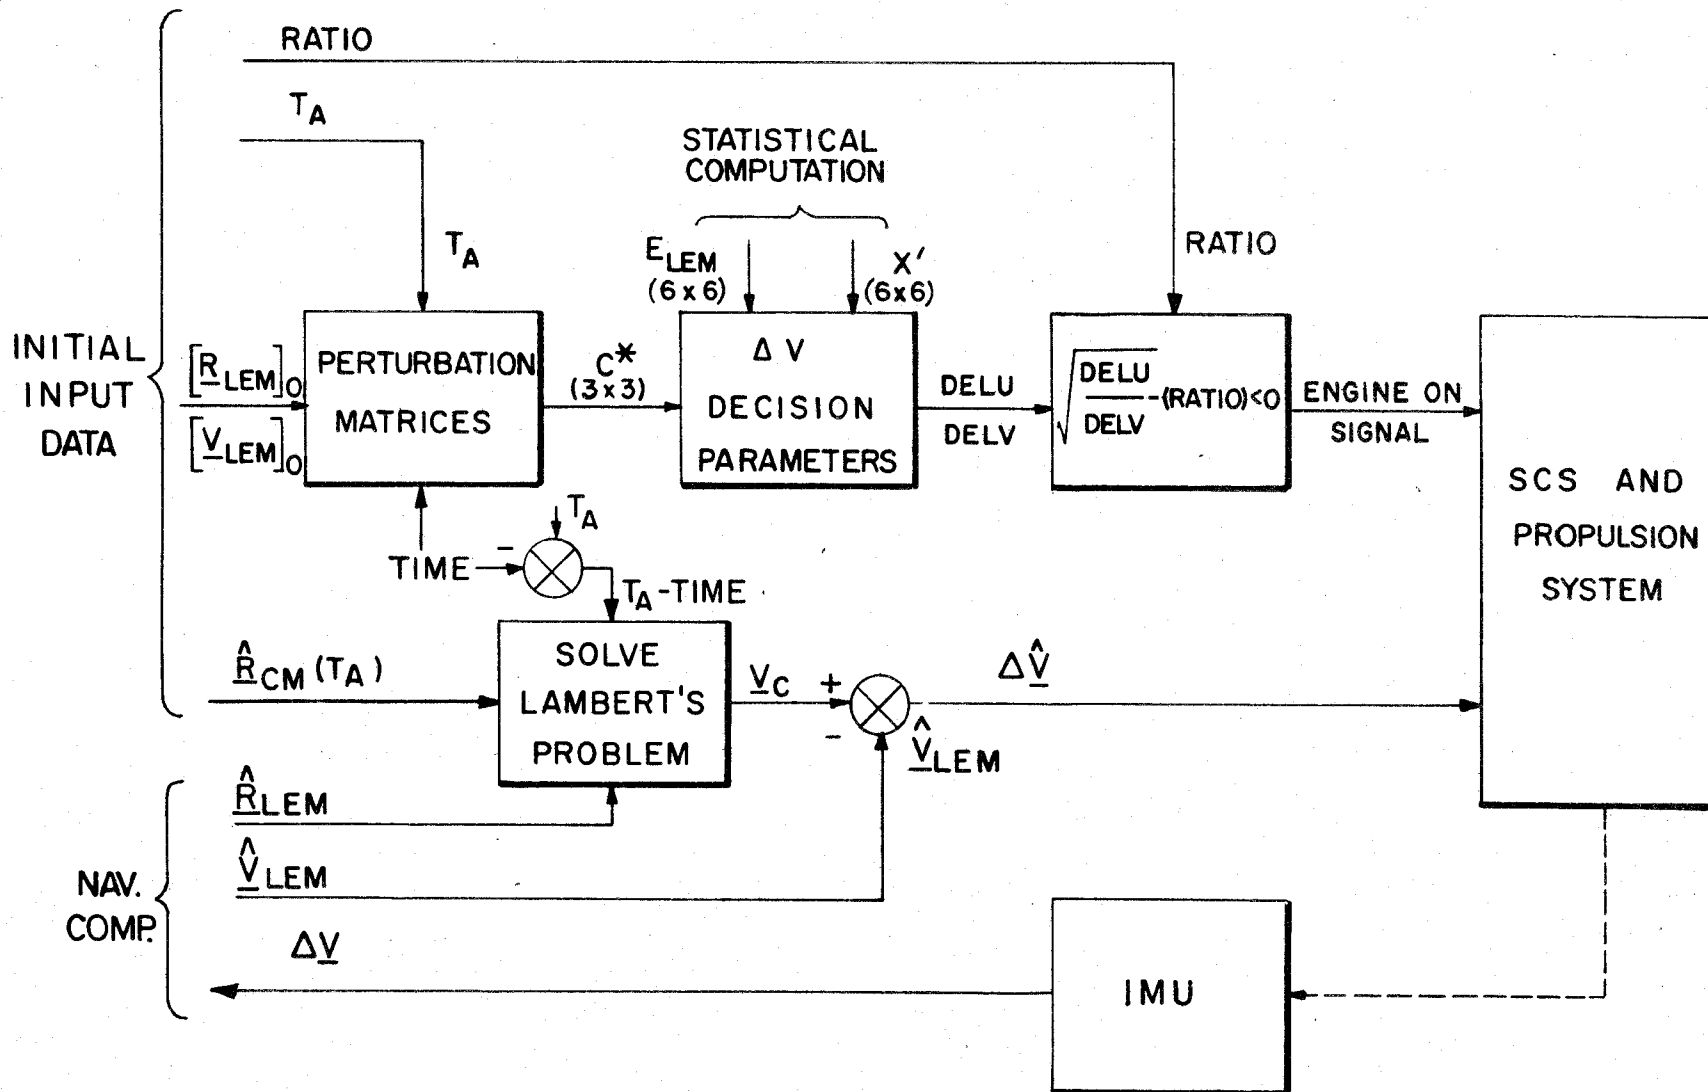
RATIO

$T_A$

STATISTICAL COMPUTATION

$T_A$

$E_{LEM}$ (6 x 6)

$X'$ (6x6)

RATIO

INITIAL INPUT DATA

$[\underline{R}_{LEM}]_0$

$[\underline{V}_{LEM}]_0$

PERTURBATION MATRICES

$C^*$ (3x3)

$\Delta$ V DECISION PARAMETERS

DELU

DELV

$\sqrt{\frac{DELU}{DELV}} - (RATIO) < 0$

ENGINE ON SIGNAL

SCS AND PROPULSION SYSTEM

$T_A$

TIME

–

$T_A$-TIME

$\hat{\underline{R}}_{CM}(T_A)$

SOLVE LAMBERT'S PROBLEM

$\underline{V}_C$

+

–

$\Delta\hat{\underline{V}}$

$\hat{\underline{V}}_{LEM}$

$\hat{\underline{R}}_{LEM}$

$\hat{\underline{V}}_{LEM}$

NAV. COMP.

$\Delta\underline{V}$

IMU